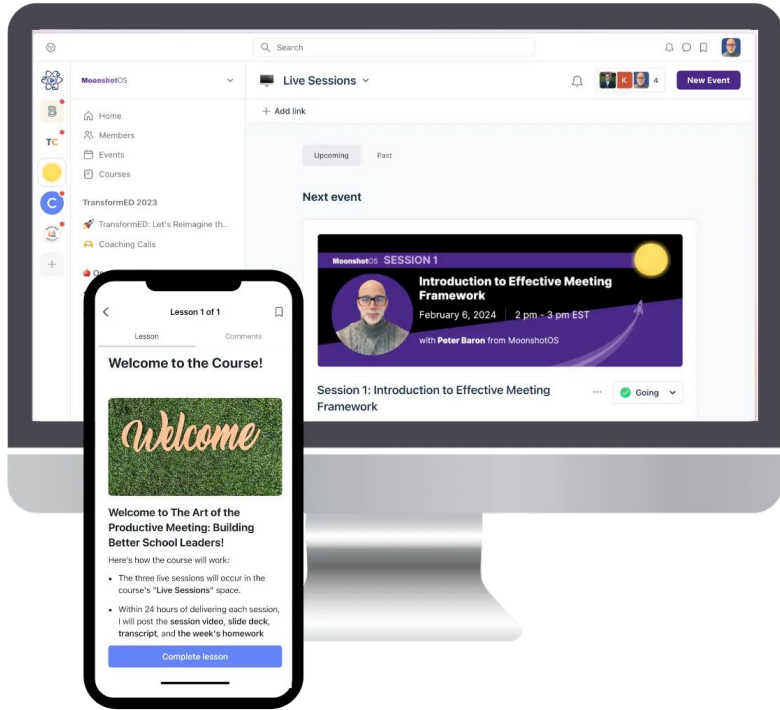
Search

MoonshotOS

Home
Members
Events
Courses

TransformED 2023

TransformED: Let's Reimagine th...
Coaching Calls

TC

Live Sessions

K 4

New Event

+ Add link

Upcoming
Past

Next event

MoonshotOS SESSION 1
Introduction to Effective Meeting Framework
February 6, 2024 | 2 pm - 3 pm EST
with Peter Baron from MoonshotOS

Session 1: Introduction to Effective Meeting Framework

Going

Lesson 1 of 1

Lesson
Comments

Welcome to the Course!

Welcome

Welcome to The Art of the Productive Meeting: Building Better School Leaders!

Here's how the course will work:

• The three live sessions will occur in the course's "Live Sessions" space.

• Within 24 hours of delivering each session, I will post the session video, slide deck, transcript, and the week's homework

Complete lesson